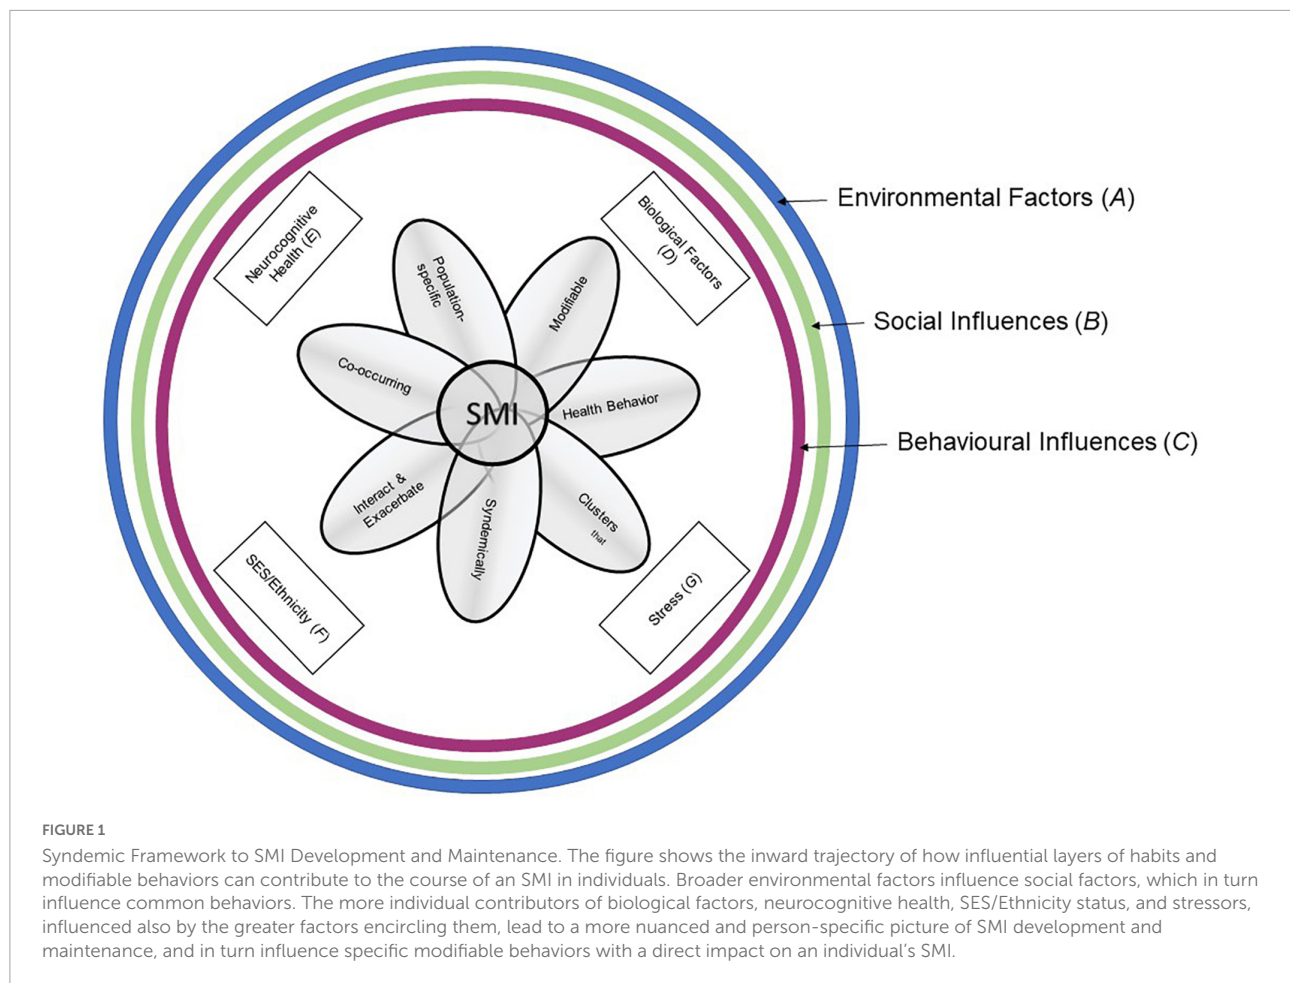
Environmental Factors (A)

Social Influences (B)

Behavioural Influences (C)

Neurocognitive Health (E)

Biological Factors (D)

SES/Ethnicity (F)

Stress (G)

Population-specific

Modifiable

Co-occurring

SMI

Health Behavior

Interact & Exacerbate

Syndemically

Clusters that

FIGURE 1
Syndemic Framework to SMI Development and Maintenance. The figure shows the inward trajectory of how influential layers of habits and modifiable behaviors can contribute to the course of an SMI in individuals. Broader environmental factors influence social factors, which in turn influence common behaviors. The more individual contributors of biological factors, neurocognitive health, SES/Ethnicity status, and stressors, influenced also by the greater factors encircling them, lead to a more nuanced and person-specific picture of SMI development and maintenance, and in turn influence specific modifiable behaviors with a direct impact on an individual's SMI.